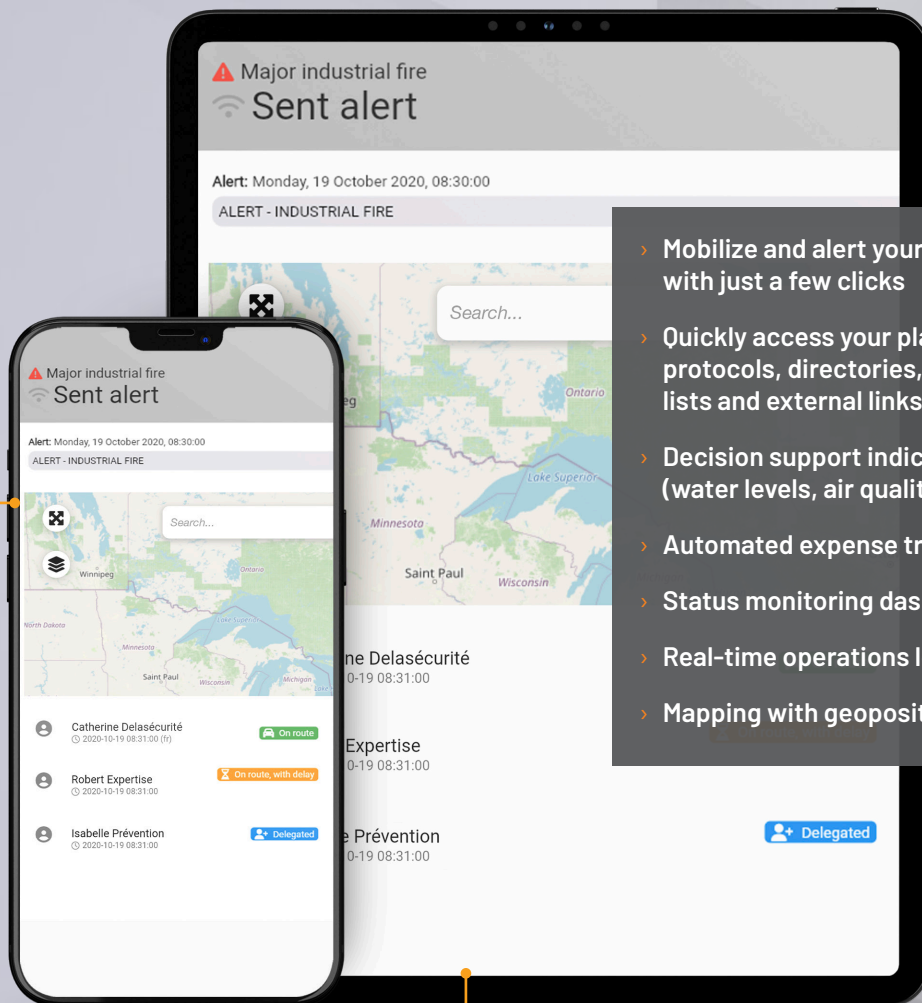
Major industrial fire
Sent alert

Alert: Monday, 19 October 2020, 08:30:00
ALERT - INDUSTRIAL FIRE

Search...

Ontario
eg
Lake Superior
Minnesota
Saint Paul
Wisconsin

› Mobilize and alert your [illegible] with just a few clicks

› Quickly access your pla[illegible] protocols, directories, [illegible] lists and external links

› Decision support indic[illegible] (water levels, air qualit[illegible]

› Automated expense tr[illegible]

› Status monitoring das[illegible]

› Real-time operations l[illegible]

› Mapping with geoposit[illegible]

ne Delasécurité
0-19 08:31:00

Expertise
0-19 08:31:00

e Prévention
0-19 08:31:00

Delegated

Major industrial fire
Sent alert

Alert: Monday, 19 October 2020, 08:30:00
ALERT - INDUSTRIAL FIRE

Search...

Winnipeg
Ontario
North Dakota
Lake Superior
Minnesota
Saint Paul
Wisconsin
Michigan

Catherine Delasécurité
2020-10-19 08:31:00 (fr)
On route

Robert Expertise
2020-10-19 08:31:00
On route, with delay

Isabelle Prévention
2020-10-19 08:31:00
Delegated